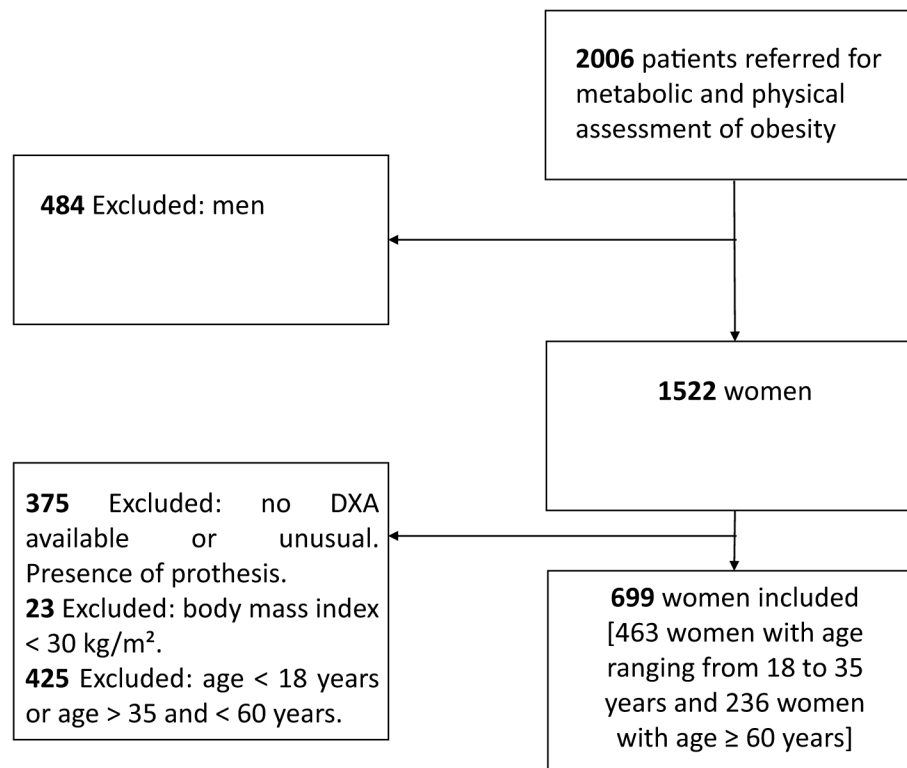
2006 patients referred for metabolic and physical assessment of obesity

484 Excluded: men

1522 women

375 Excluded: no DXA available or unusual. Presence of prothesis.
23 Excluded: body mass index < 30 kg/m².
425 Excluded: age < 18 years or age > 35 and < 60 years.

699 women included [463 women with age ranging from 18 to 35 years and 236 women with age ≥ 60 years]